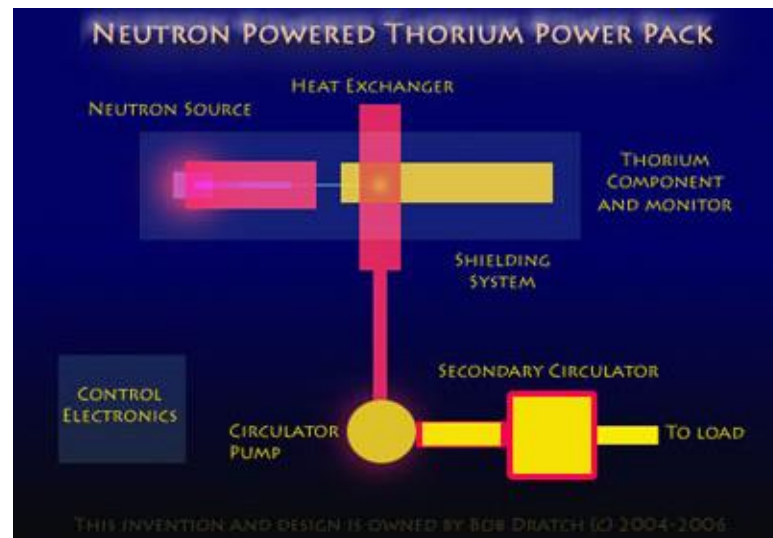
NEUTRON POWERED THORIUM POWER PACK

HEAT EXCHANGER

NEUTRON SOURCE

THORIUM COMPONENT AND MONITOR

SHIELDING SYSTEM

SECONDARY CIRCULATOR

CONTROL ELECTRONICS

CIRCULATOR PUMP

TO LOAD

THIS INVENTION AND DESIGN IS OWNED BY BOB DRATCH (C) 2004-2006